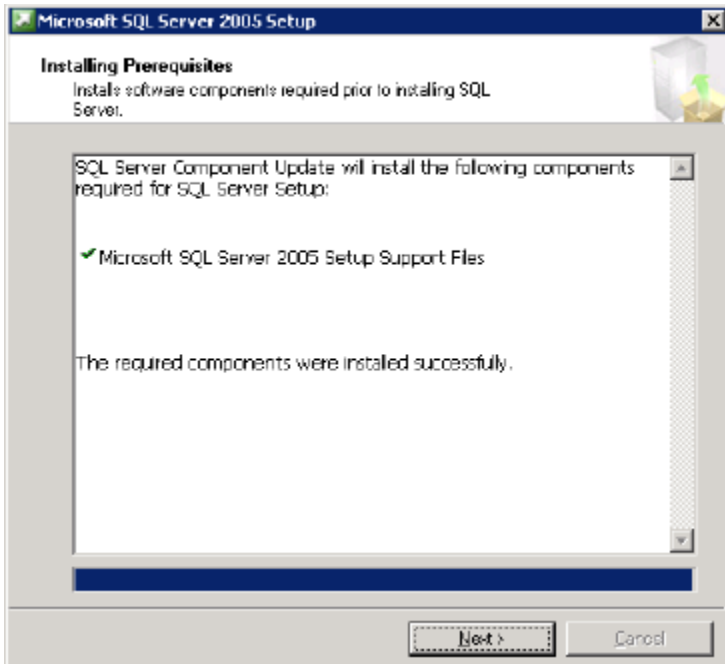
Microsoft SQL Server 2005 Setup

Installing Prerequisites
Installs software components required prior to installing SQL Server.

SQL Server Component Update will install the following components required for SQL Server Setup:

Microsoft SQL Server 2005 Setup Support Files

The required components were installed successfully.

Next >
Cancel